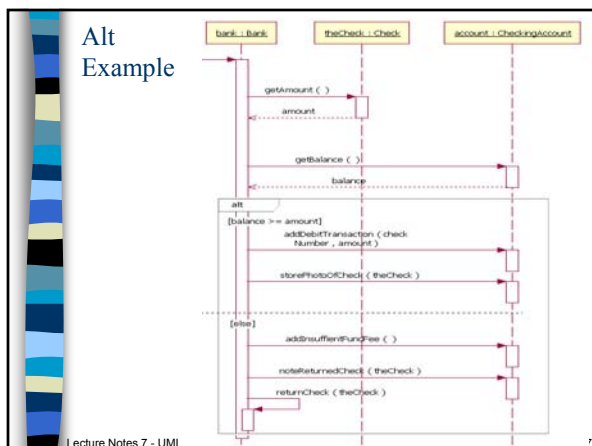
Alt Example

bank : Bank

theCheck : Check

account : CheckingAccount

getAmount ( )

amount

getBalance ( )

balance

alt

[balance >= amount]

addDebitTransaction ( check Number , amount )

storePhotoOfCheck ( theCheck )

[else]

addInsuffientFundFee ( )

noteReturnedCheck ( theCheck )

returnCheck ( theCheck )

Lecture Notes 7 - UML

7